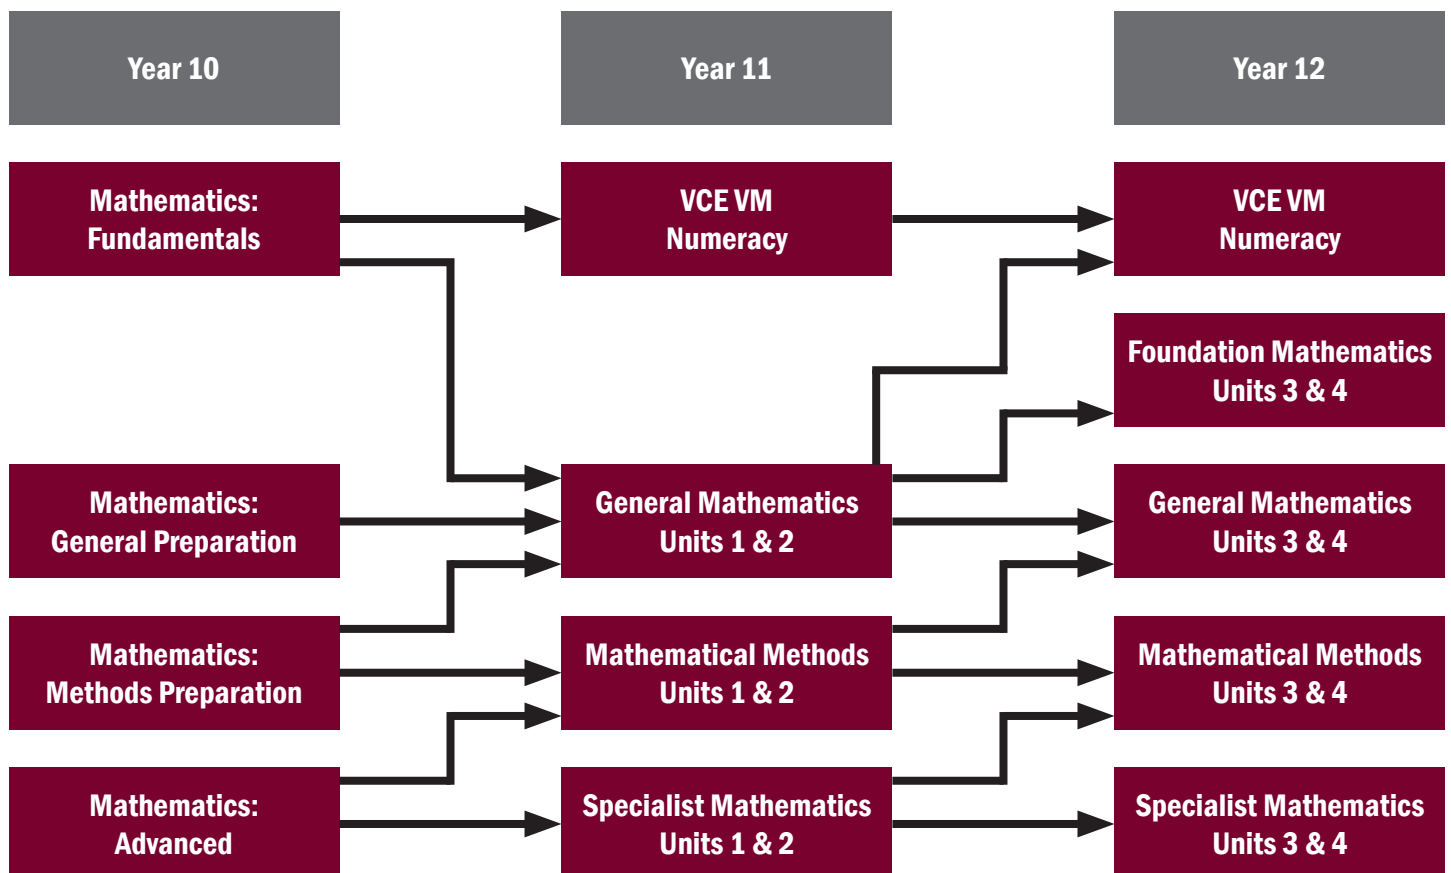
Year 10

Year 11

Year 12

Mathematics: Fundamentals

VCE VM Numeracy

VCE VM Numeracy

Foundation Mathematics Units 3 & 4

Mathematics: General Preparation

General Mathematics Units 1 & 2

General Mathematics Units 3 & 4

Mathematics: Methods Preparation

Mathematical Methods Units 1 & 2

Mathematical Methods Units 3 & 4

Mathematics: Advanced

Specialist Mathematics Units 1 & 2

Specialist Mathematics Units 3 & 4